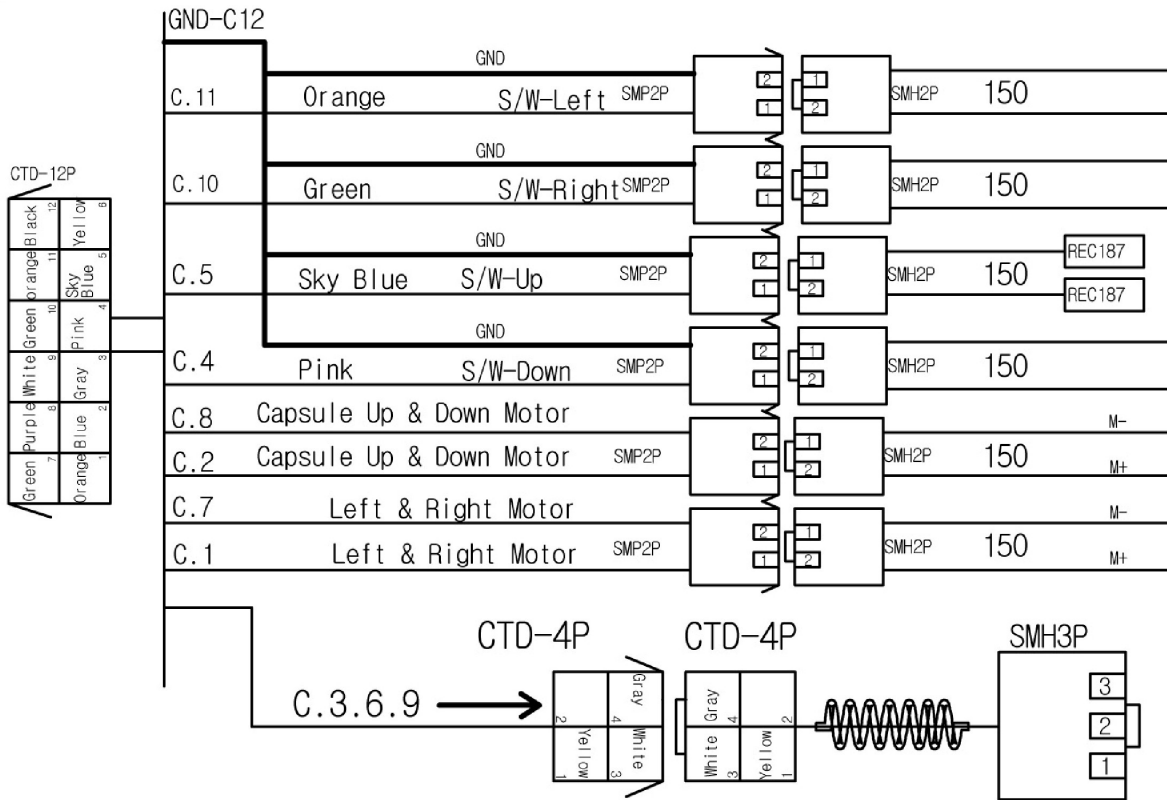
GND-C12

GND
C.11 Orange S/W-Left SMP2P
2 1 1 2
SMH2P 150

GND
C.10 Green S/W-Right SMP2P
2 1 1 2
SMH2P 150

CTD-12P
Black 12 Yellow 6
Orange 11 Sky Blue 5
Green 10 Pink 4
White 9 Gray 3
Purple 8 Blue 2
Green 7 Orange 1

GND
C.5 Sky Blue S/W-Up SMP2P
2 1 1 2
SMH2P 150
REC187
REC187

GND
C.4 Pink S/W-Down SMP2P
2 1 1 2
SMH2P 150

C.8 Capsule Up & Down Motor
M-
C.2 Capsule Up & Down Motor SMP2P
2 1 1 2
SMH2P 150
M+

C.7 Left & Right Motor
M-
C.1 Left & Right Motor SMP2P
2 1 1 2
SMH2P 150
M+

CTD-4P CTD-4P SMH3P
C.3.6.9
Gray 4 2
Yellow 1 White 3
Gray 4 2
White 3 Yellow 1
3
2
1